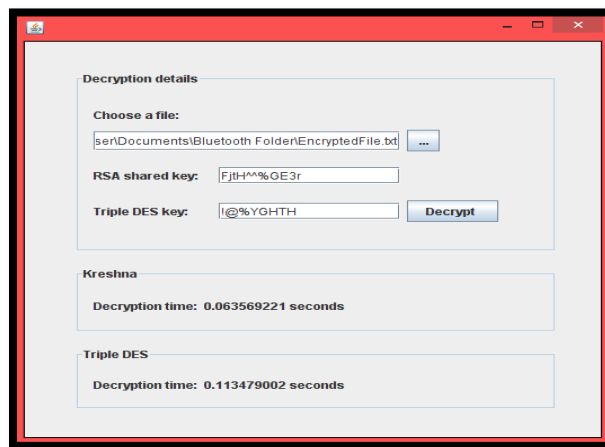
Decryption details

Choose a file:

ser\Documents\Bluetooth Folder\EncryptedFile.txt ...

RSA shared key: FjtH^^%GE3r

Triple DES key: !@%YGHTH Decrypt

Kreshna

Decryption time: 0.063569221 seconds

Triple DES

Decryption time: 0.113479002 seconds